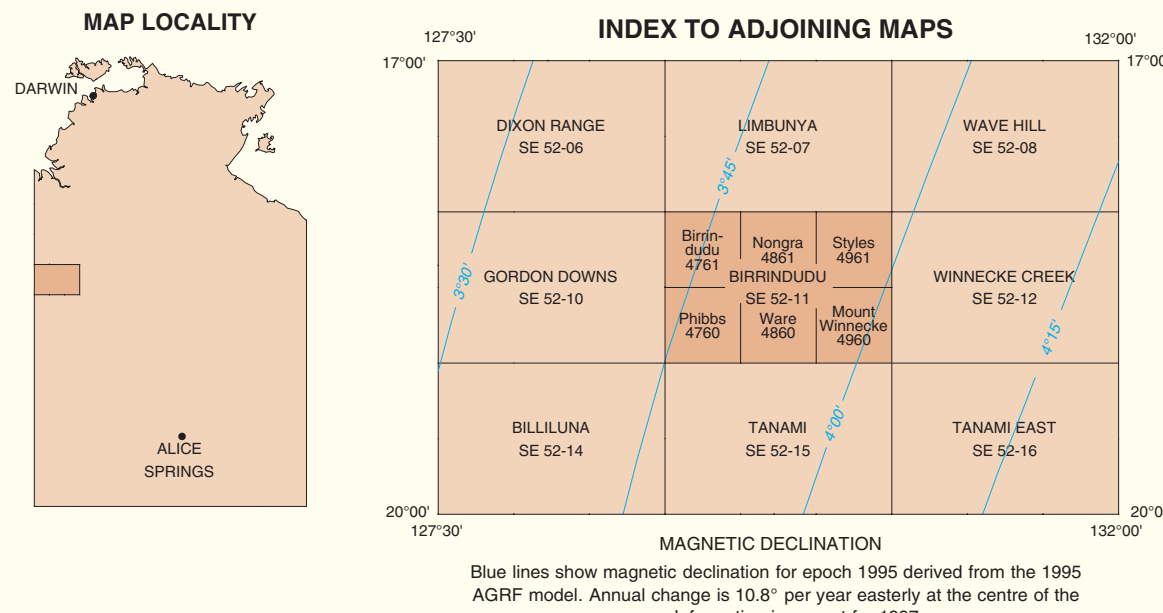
MAP LOCALITY

DARWIN

ALICE SPRINGS

INDEX TO ADJOINING MAPS

127°30'

132°00'

17°00'

17°0

| DIXON RANGE SE 52-06 | LIMBUNYA SE 52-07 | WAVE HILL SE 52-08 |
|---|---|---|
| GORDON DOWNS SE 52-10 | Birrin-dudu 4761, Nongra 4861, Styles 4961, BIRRINDUDU SE 52-11, Phibbs 4760, Ware 4860, Mount Winnecke 4960 | WINNECKE CREEK SE 52-12 |
| BILLILUNA SE 52-14 | TANAMI SE 52-15 | TANAMI EAST SE 52-16 |

3°30'

3°45'

4°00'

4°15'

20°00'

20°0

127°30'

132°00'

MAGNETIC DECLINATION

Blue lines show magnetic declination for epoch 1995 derived from the 1995 AGRF model. Annual change is 10.8° per year easterly at the centre of the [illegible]